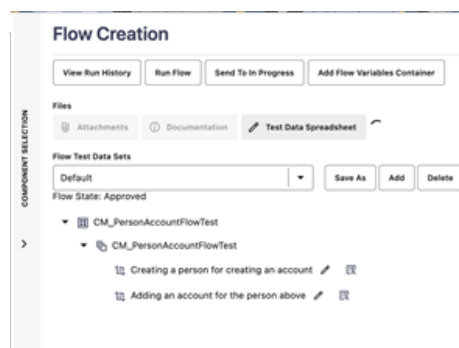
COMPONENT SELECTION

>

Flow Creation

View Run History
Run Flow
Send To In Progress
Add Flow Variables Container

Files

Attachments
Documentation
Test Data Spreadsheet

Flow Test Data Sets

Default

Save As
Add
Delete

Flow State: Approved

CM_PersonAccountFlowTest

CM_PersonAccountFlowTest

Creating a person for creating an account

Adding an account for the person above